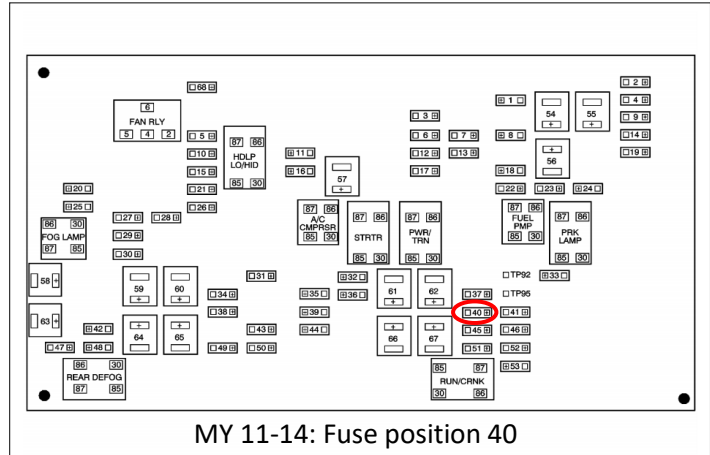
68

FAN RLY
6
5 4 2

5
10
15
21
26

87 86
HDLP LO/HID
85 30

11
16

57
+

1 2 4
3
6 7 8
12 13
17
54 + 55 +
9
14
19
+ 56
18
22 23 24

20
25
86 30
FOG LAMP
87 85

27 28
29
30

87 86
A/C CMPRSR
85 30

87 86
STRTR
85 30

87 86
PWR/ TRN
85 30

87 86
FUEL PMP
85 30

87 86
PRK LAMP
85 30

58
63
59 +
60 +
64
65
42
47 48

31
34
38
43
49 50

32
35 36
39
44

61 +
62 +
66
67

37
40
45
51

TP92
TP95
33
41
46
52
53

86 30
REAR DEFOG
87 85

85 87
RUN/CRNK
30 86

MY 11-14: Fuse position 40